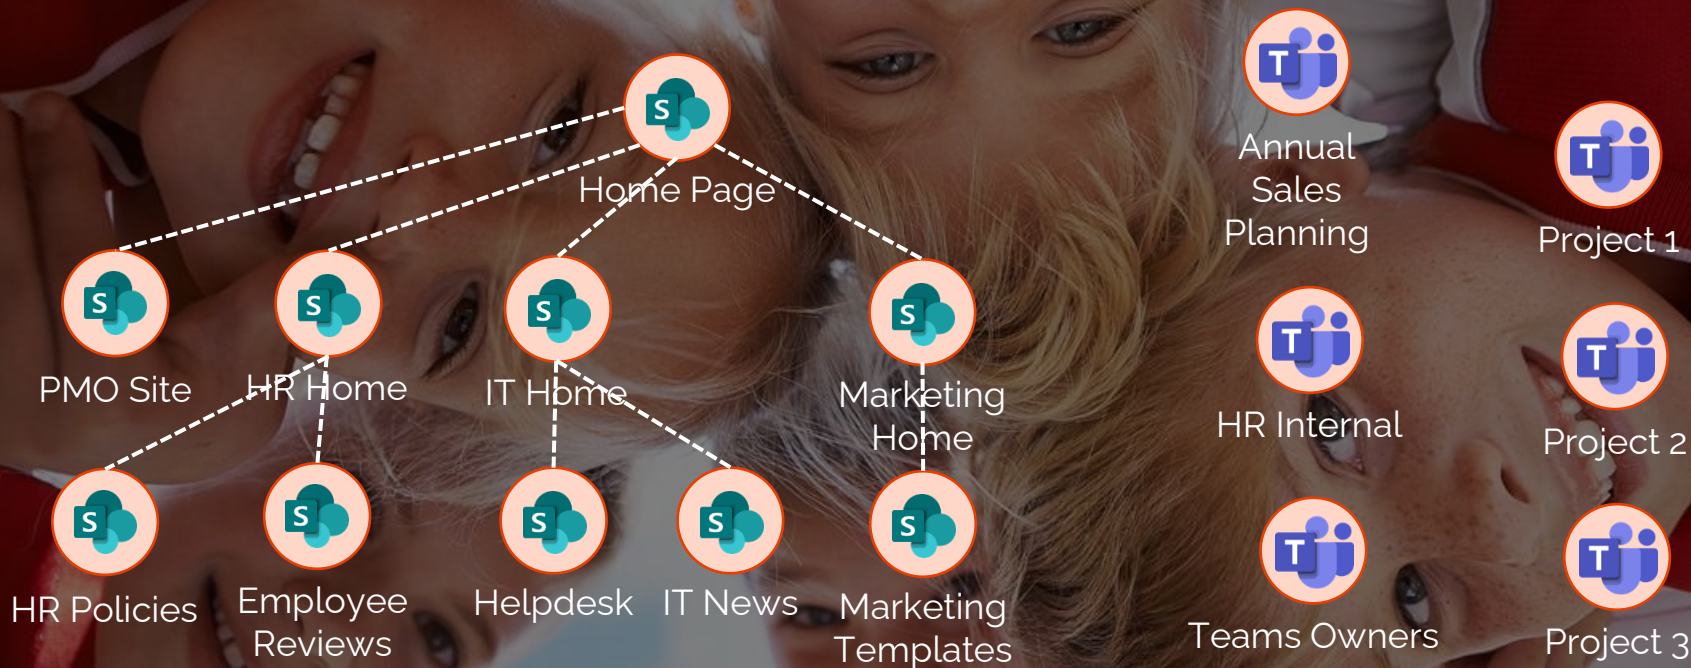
S
Home Page

S
PMO Site

S
HR Home

S
IT Home

S
Marketing Home

S
HR Policies

S
Employee Reviews

S
Helpdesk

S
IT News

S
Marketing Templates

T
Annual Sales Planning

T
Project 1

T
HR Internal

T
Project 2

T
Teams Owners

T
Project 3